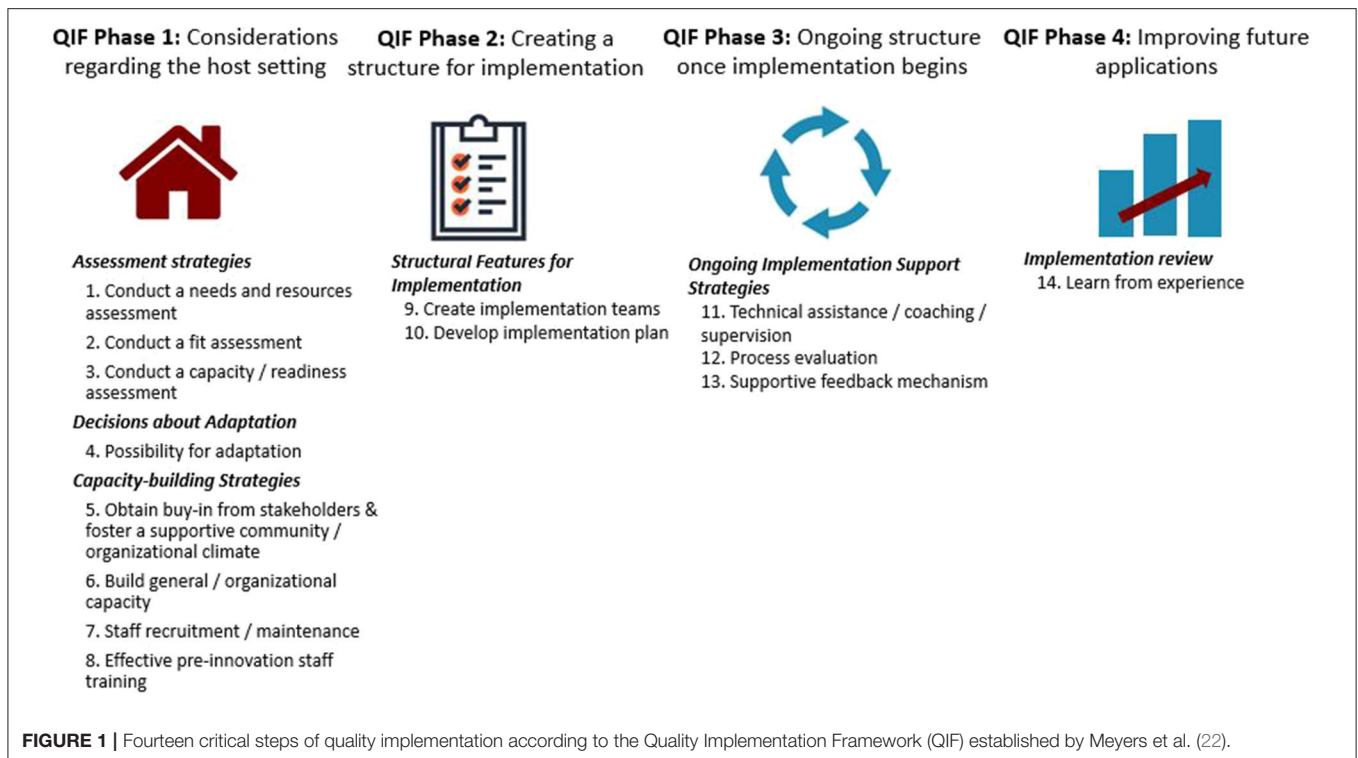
**QIF Phase 1:** Considerations regarding the host setting

*Assessment strategies*

1. Conduct a needs and resources assessment
2. Conduct a fit assessment
3. Conduct a capacity / readiness assessment

*Decisions about Adaptation*

4. Possibility for adaptation

*Capacity-building Strategies*

5. Obtain buy-in from stakeholders & foster a supportive community / organizational climate
6. Build general / organizational capacity
7. Staff recruitment / maintenance
8. Effective pre-innovation staff training

**QIF Phase 2:** Creating a structure for implementation

*Structural Features for Implementation*

9. Create implementation teams
10. Develop implementation plan

**QIF Phase 3:** Ongoing structure once implementation begins

*Ongoing Implementation Support Strategies*

11. Technical assistance / coaching / supervision
12. Process evaluation
13. Supportive feedback mechanism

**QIF Phase 4:** Improving future applications

*Implementation review*

14. Learn from experience

**FIGURE 1 |** Fourteen critical steps of quality implementation according to the Quality Implementation Framework (QIF) established by Meyers et al. (22).